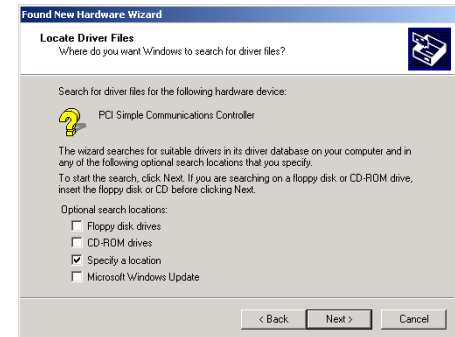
Found New Hardware Wizard

Locate Driver Files
Where do you want Windows to search for driver files?

Search for driver files for the following hardware device:

PCI Simple Communications Controller

The wizard searches for suitable drivers in its driver database on your computer and in any of the following optional search locations that you specify.

To start the search, click Next. If you are searching on a floppy disk or CD-ROM drive, insert the floppy disk or CD before clicking Next.

Optional search locations:
Floppy disk drives
CD-ROM drives
Specify a location
Microsoft Windows Update

< Back
Next >
Cancel